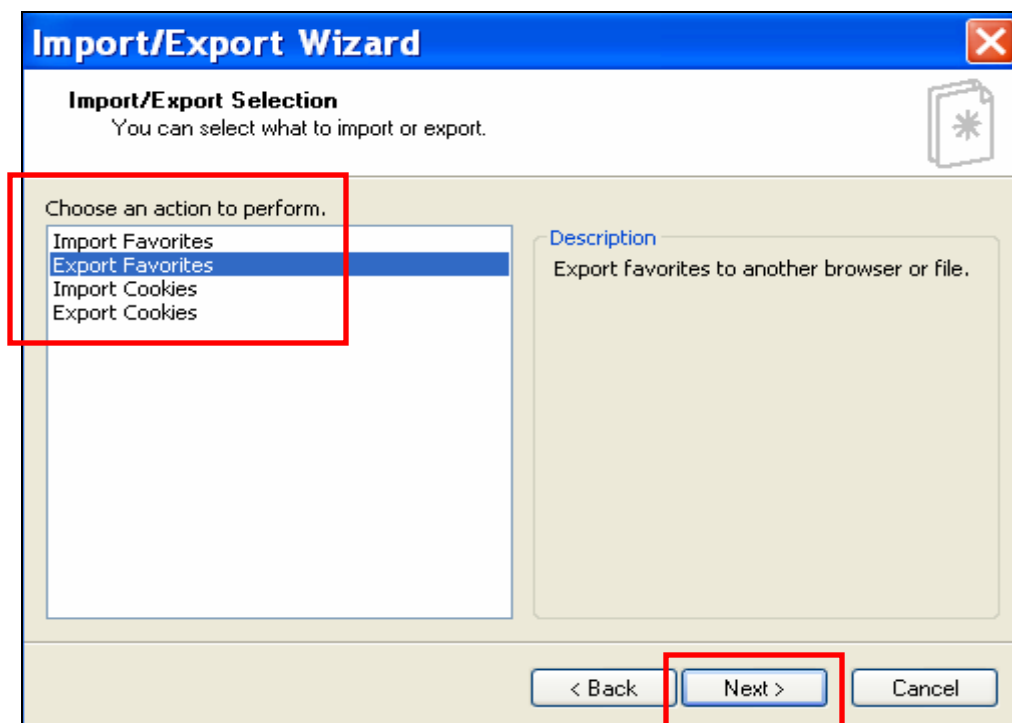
Import/Export Wizard

Import/Export Selection
You can select what to import or export.

Choose an action to perform.

Import Favorites
Export Favorites
Import Cookies
Export Cookies

Description
Export favorites to another browser or file.

< Back
Next >
Cancel